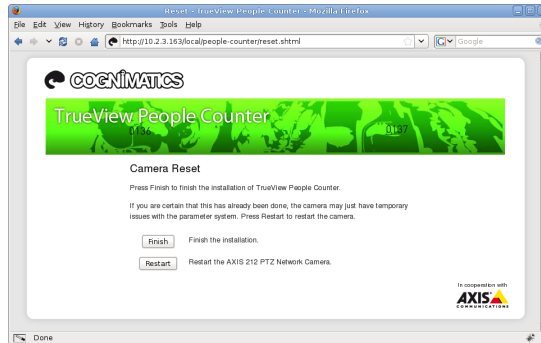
Reset - TrueView People Counter - Mozilla Firefox

File Edit View History Bookmarks Tools Help

http://10.2.3.163/local/people-counter/reset.shtml

Google

COGNIMATICS

TrueView People Counter

0136

0137

Camera Reset

Press Finish to finish the installation of TrueView People Counter.

If you are certain that this has already been done, the camera may just have temporary issues with the parameter system. Press Restart to restart the camera.

Finish Finish the installation.

Restart Restart the AXIS 212 PTZ Network Camera.

In cooperation with

AXIS COMMUNICATIONS

Done